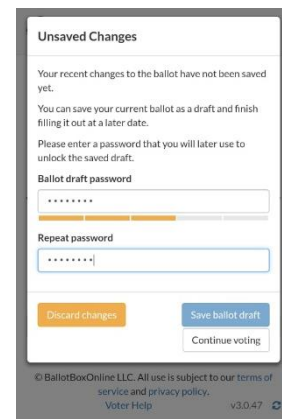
Unsaved Changes

Your recent changes to the ballot have not been saved yet.

You can save your current ballot as a draft and finish filling it out at a later date.

Please enter a password that you will later use to unlock the saved draft.

Ballot draft password

••••••••

Repeat password

••••••••

Discard changes

Save ballot draft

Continue voting

© BallotBoxOnline LLC. All use is subject to our terms of service and privacy policy.

Voter Help

v3.0.47